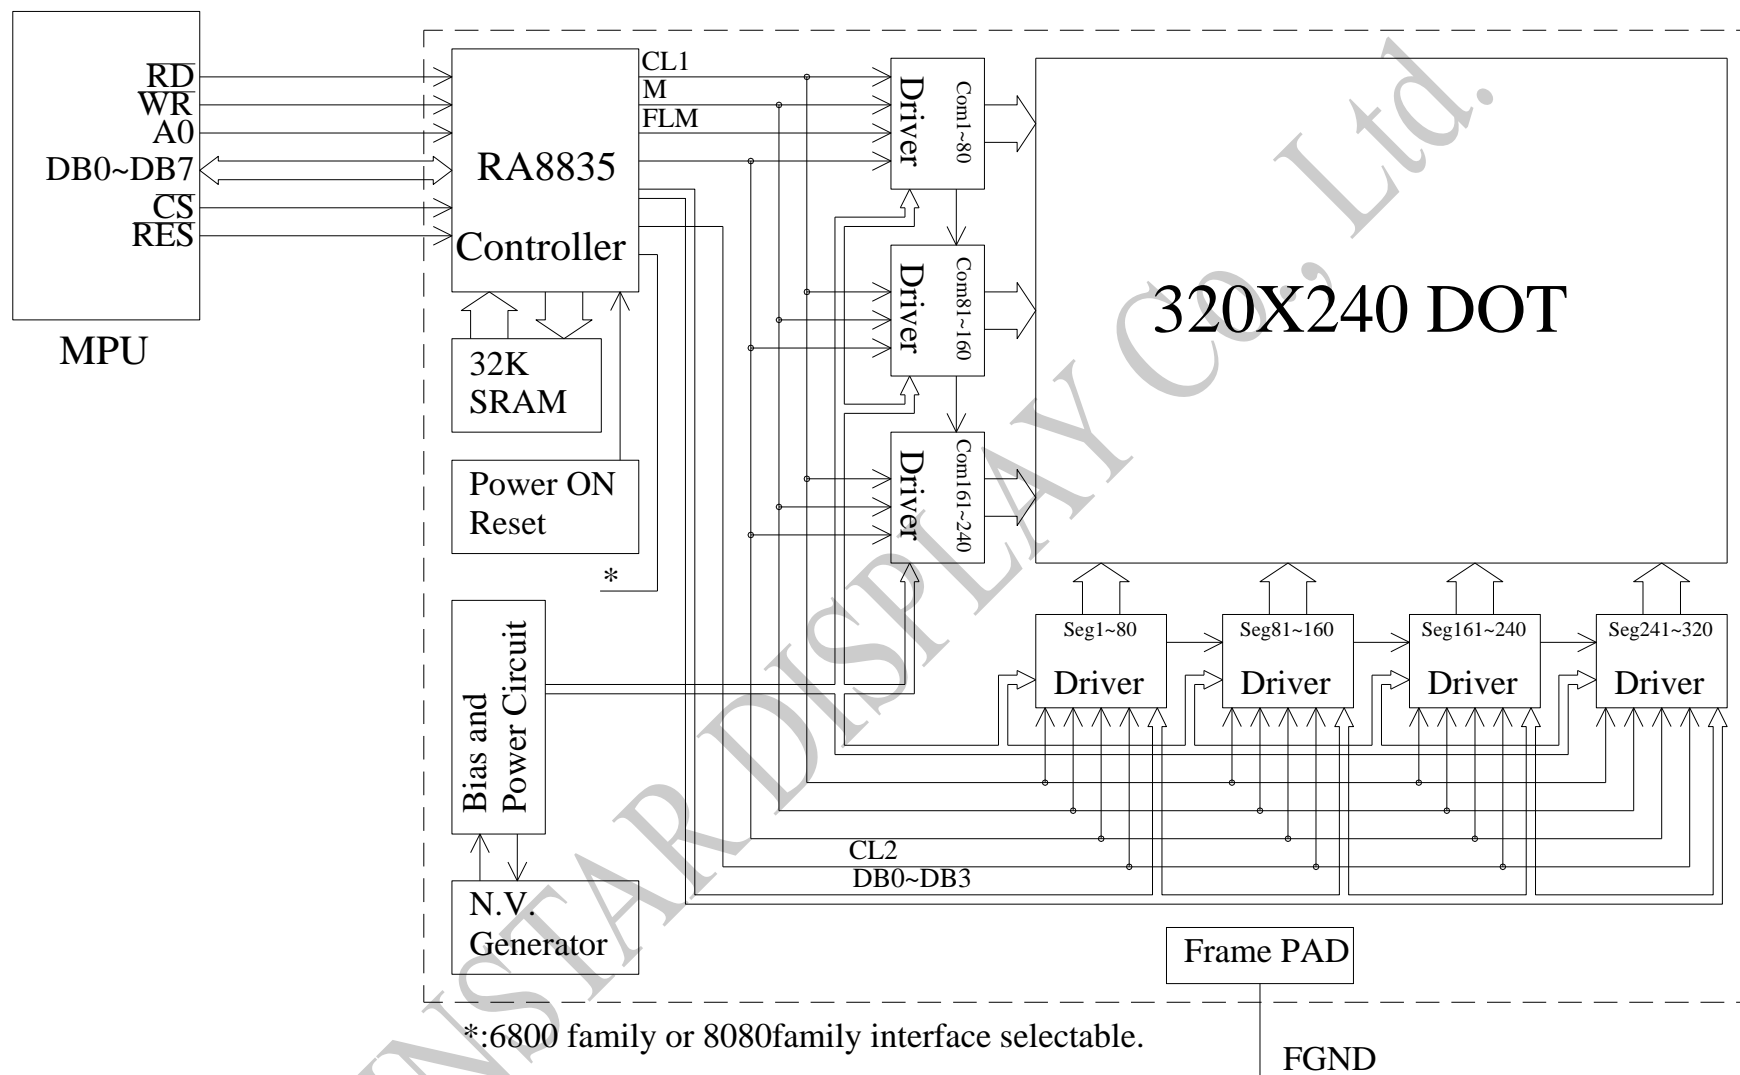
$\overline{RD}$
$\overline{WR}$
A0
DB0~DB7
$\overline{CS}$
$\overline{RES}$

MPU

RA8835
Controller

CL1
M
FLM

32K
SRAM

Power ON
Reset

*

Bias and
Power Circuit

N.V.
Generator

Driver
Com1~80

Driver
Com81~160

Driver
Com161~240

320X240 DOT

Seg1~80
Driver

Seg81~160
Driver

Seg161~240
Driver

Seg241~320
Driver

CL2
DB0~DB3

Frame PAD

FGND

*:6800 family or 8080family interface selectable.

WINSTAR DISPLAY Co., Ltd.